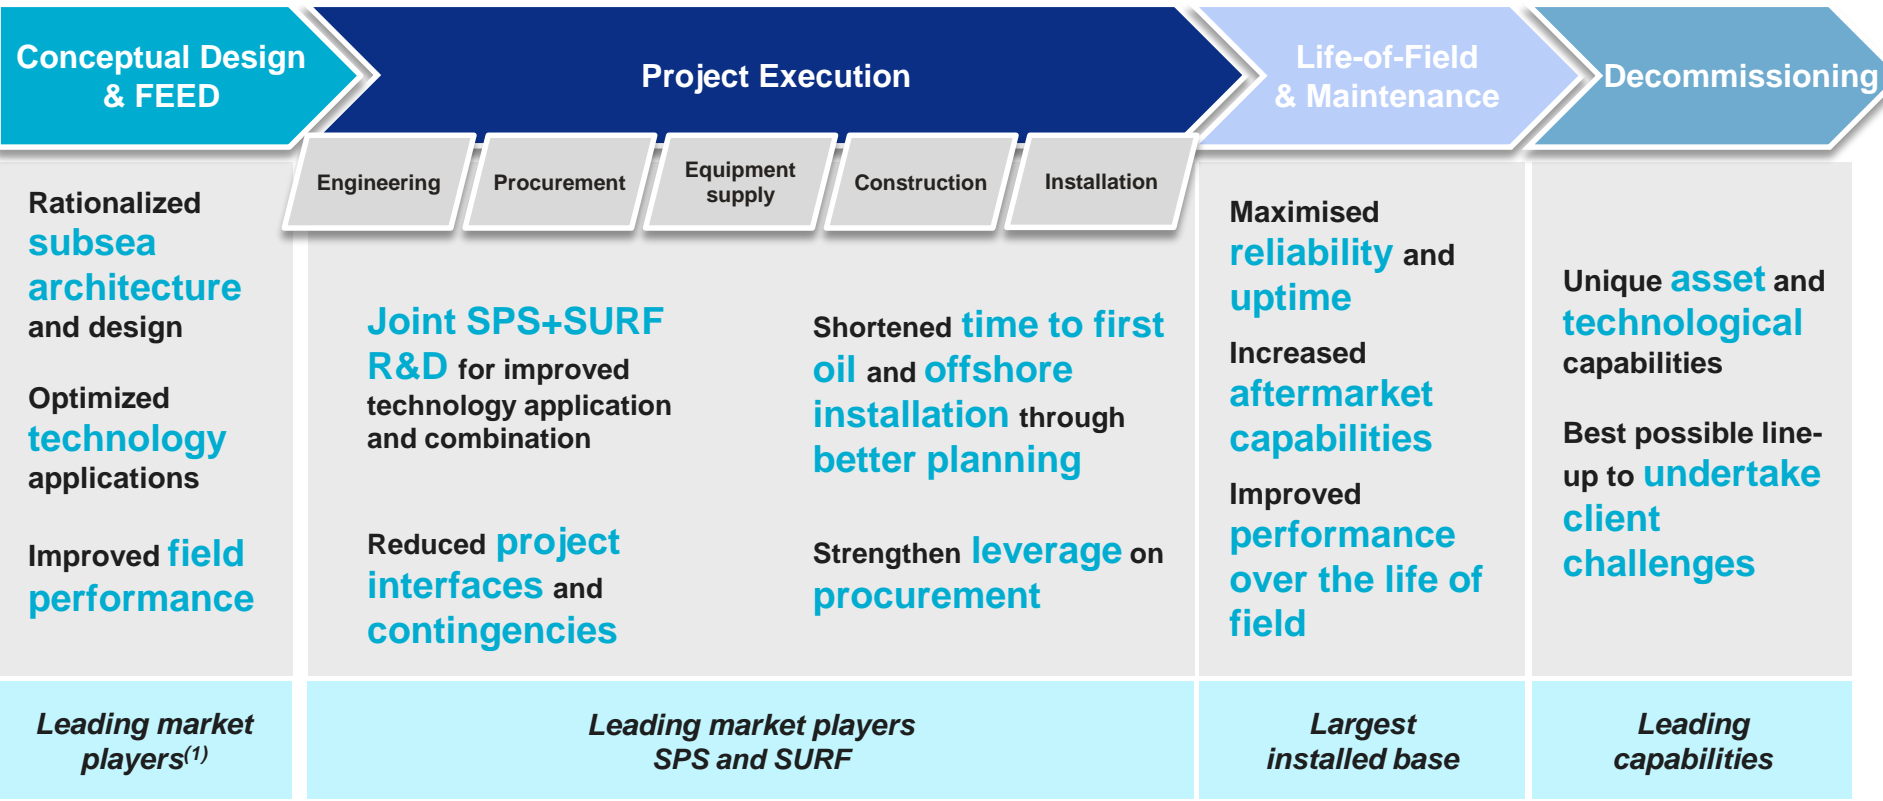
Conceptual Design & FEED

Project Execution

Life-of-Field & Maintenance

Decommissioning

Engineering

Procurement

Equipment supply

Construction

Installation

Rationalized subsea architecture and design

Optimized technology applications

Improved field performance

Joint SPS+SURF R&D for improved technology application and combination

Reduced project interfaces and contingencies

Shortened time to first oil and offshore installation through better planning

Strengthen leverage on procurement

Maximised reliability and uptime

Increased aftermarket capabilities

Improved performance over the life of field

Unique asset and technological capabilities

Best possible line-up to undertake client challenges

Leading market players$^{(1)}$

Leading market players SPS and SURF

Largest installed base

Leading capabilities